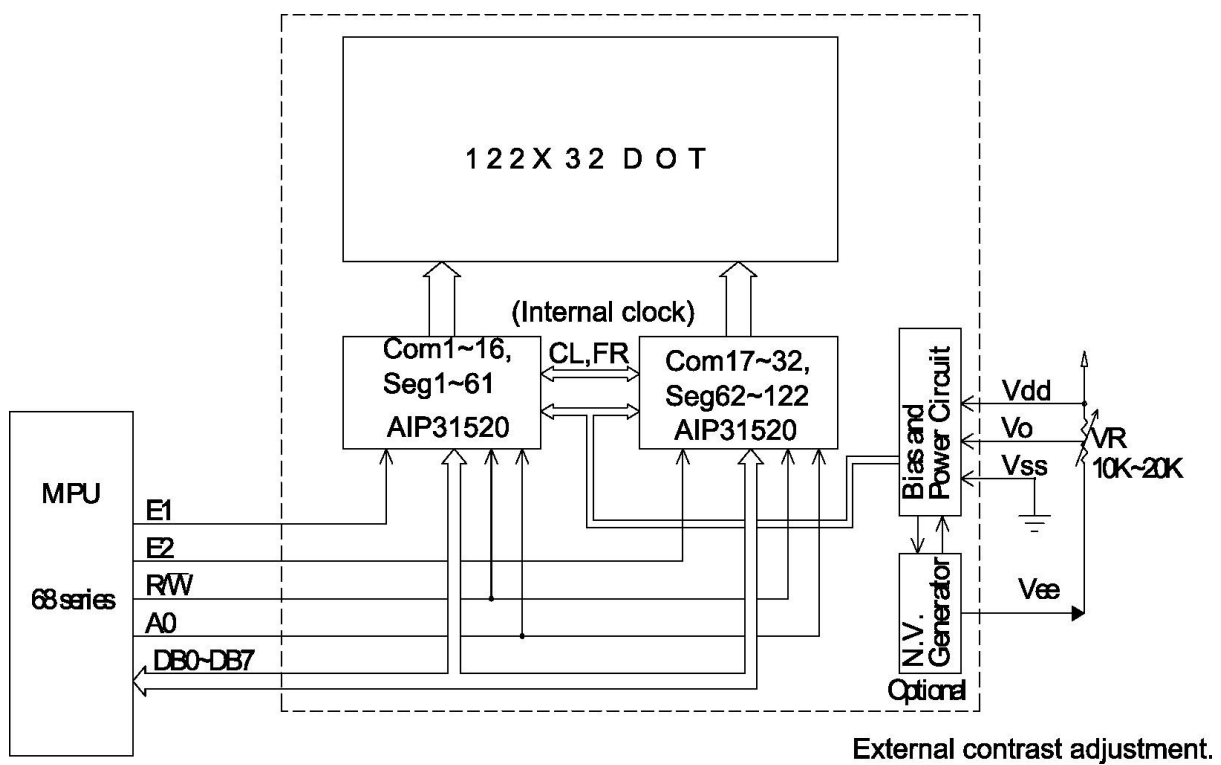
1 2 2 X 3 2 D O T

(Internal clock)

Com1~16, Seg1~61

AIP31520

CL,FR

Com17~32, Seg62~122

AIP31520

Bias and Power Circuit

Vdd

Vo

Vss

VR 10K~20K

MPU

68 series

E1

E2

R/$\overline{W}$

A0

DB0~DB7

N.V. Generator

Optional

Vee

External contrast adjustment.